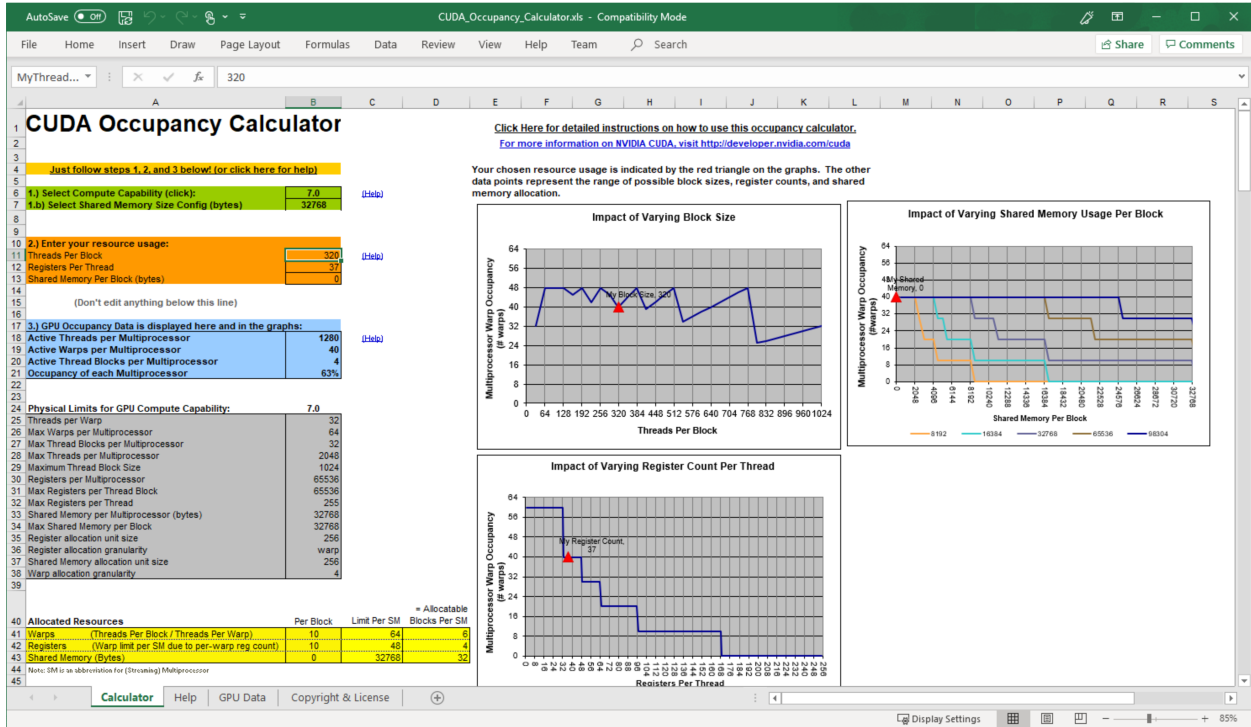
AutoSave Off CUDA_Occupancy_Calculator.xls - Compatibility Mode

File Home Insert Draw Page Layout Formulas Data Review View Help Team Search Share Comments

MyThread... 320

CUDA Occupancy Calculator

Just follow steps 1, 2, and 3 below! (or click here for help)

1.) Select Compute Capability (click): 7.0 (Help)
1.b) Select Shared Memory Size Config (bytes) 32768

2.) Enter your resource usage:
Threads Per Block 320 (Help)
Registers Per Thread 37
Shared Memory Per Block (bytes) 0

(Don't edit anything below this line)

3.) GPU Occupancy Data is displayed here and in the graphs:
Active Threads per Multiprocessor 1280 (Help)
Active Warps per Multiprocessor 40
Active Thread Blocks per Multiprocessor 4
Occupancy of each Multiprocessor 63%

Physical Limits for GPU Compute Capability: 7.0
| | |
|---|---|
| Threads per Warp | 32 |
| Max Warps per Multiprocessor | 64 |
| Max Thread Blocks per Multiprocessor | 32 |
| Max Threads per Multiprocessor | 2048 |
| Maximum Thread Block Size | 1024 |
| Registers per Multiprocessor | 65536 |
| Max Registers per Thread Block | 65536 |
| Max Registers per Thread | 255 |
| Shared Memory per Multiprocessor (bytes) | 32768 |
| Max Shared Memory per Block | 32768 |
| Register allocation unit size | 256 |
| Register allocation granularity | warp |
| Shared Memory allocation unit size | 256 |
| Warp allocation granularity | 4 |

| Allocated Resources | | Per Block | Limit Per SM | = Allocatable Blocks Per SM |
|---|---|---|---|---|
| Warps | (Threads Per Block / Threads Per Warp) | 10 | 64 | 6 |
| Registers | (Warp limit per SM due to per-warp reg count) | 10 | 48 | 4 |
| Shared Memory (Bytes) | | 0 | 32768 | 32 |

Note: SM is an abbreviation for (Streaming) Multiprocessor

Click Here for detailed instructions on how to use this occupancy calculator.
For more information on NVIDIA CUDA, visit http://developer.nvidia.com/cuda

Your chosen resource usage is indicated by the red triangle on the graphs. The other data points represent the range of possible block sizes, register counts, and shared memory allocation.

Impact of Varying Block Size
Multiprocessor Warp Occupancy (# warps)
64 56 48 40 32 24 16 8 0
My Block Size, 320
0 64 128 192 256 320 384 448 512 576 640 704 768 832 896 960 1024
Threads Per Block

Impact of Varying Shared Memory Usage Per Block
Multiprocessor Warp Occupancy (#warps)
64 56 48 40 32 24 16 8 0
My Shared Memory, 0
0 2048 4096 6144 8192 10240 12288 14336 16384 18432 20480 22528 24576 26624 28672 30720 32768
Shared Memory Per Block
8192 16384 32768 65536 98304

Impact of Varying Register Count Per Thread
Multiprocessor Warp Occupancy (# warps)
64 56 48 40 32 24 16 8 0
My Register Count, 37
0 8 16 24 32 40 48 56 64 72 80 88 96 104 112 120 128 136 144 152 160 168 176 184 192 200 208 216 224 232 240 248 256
Registers Per Thread

Calculator Help GPU Data Copyright & License

Display Settings 85%